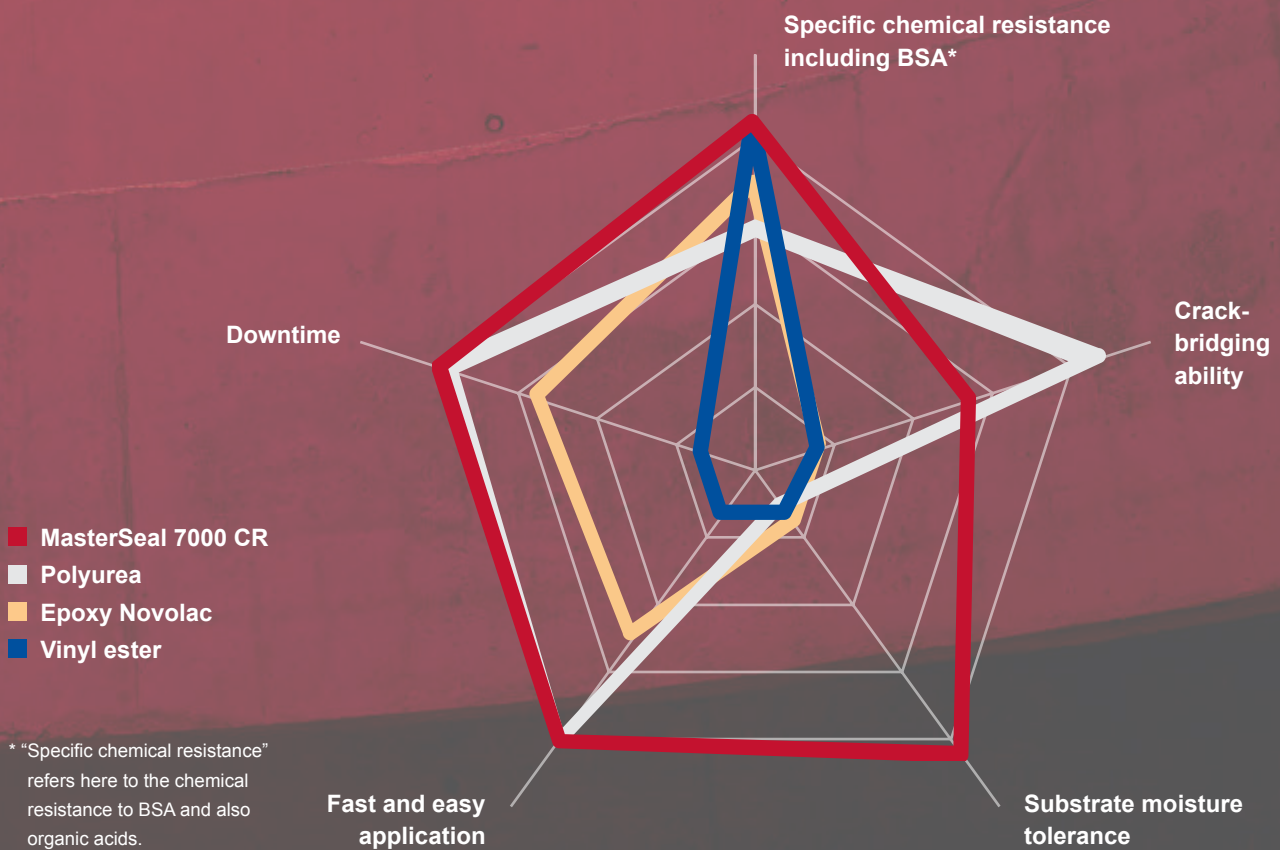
Specific chemical resistance including BSA*

Crack-bridging ability

Downtime

MasterSeal 7000 CR
Polyurea
Epoxy Novolac
Vinyl ester

* “Specific chemical resistance” refers here to the chemical resistance to BSA and also organic acids.

Fast and easy application

Substrate moisture tolerance